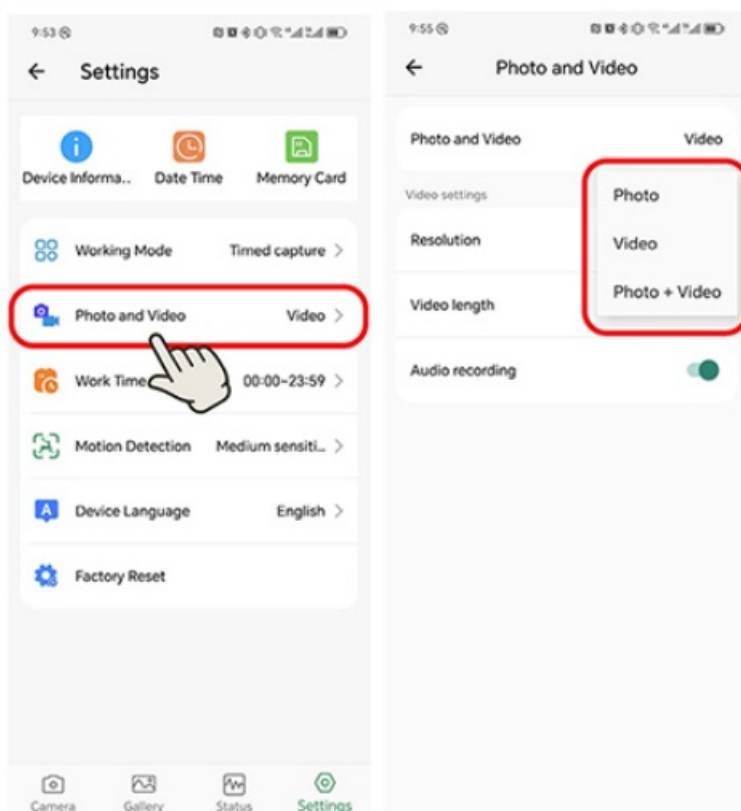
9:53

← Settings

Device Informa.. Date Time Memory Card

Working Mode Timed capture >

Photo and Video Video >

Work Time 00:00~23:59 >

Motion Detection Medium sensiti... >

Device Language English >

Factory Reset

Camera Gallery Status Settings

9:55

← Photo and Video

Photo and Video Video

Video settings

Resolution

Video length

Audio recording

Photo

Video

Photo + Video